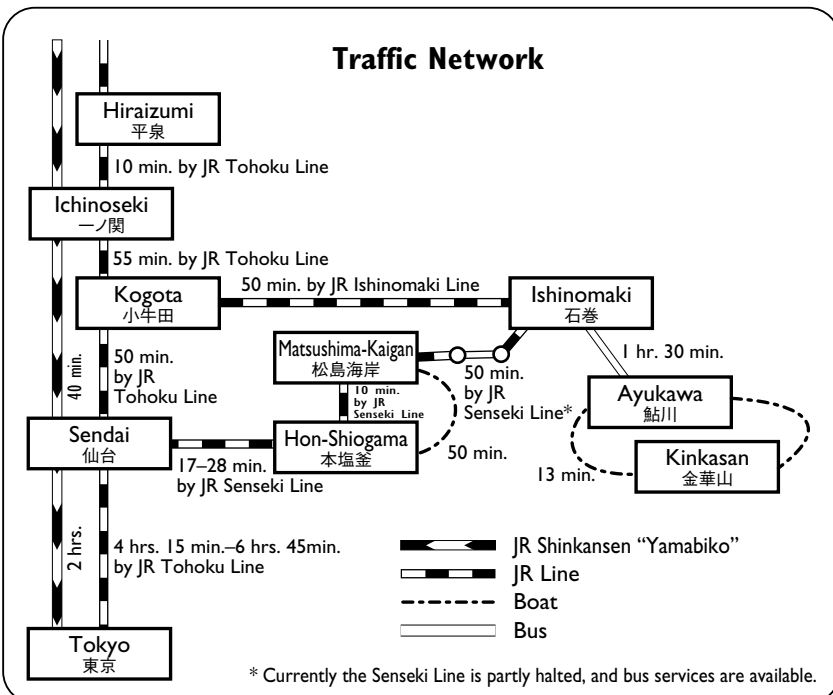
Traffic Network

Hiraizumi
平泉

10 min. by JR Tohoku Line

Ichinoseki
一ノ関

55 min. by JR Tohoku Line

Kogota
小牛田

50 min. by JR Ishinomaki Line

Ishinomaki
石巻

Matsushima-Kaigan
松島海岸

50 min. by JR Tohoku Line

40 min.

10 min. by JR Senseki Line

50 min. by JR Senseki Line*

1 hr. 30 min.

Ayukawa
鮎川

Sendai
仙台

Hon-Shiogama
本塩釜

50 min.

Kinkasan
金華山

13 min.

17–28 min. by JR Senseki Line

2 hrs.

4 hrs. 15 min.–6 hrs. 45min. by JR Tohoku Line

JR Shinkansen "Yamabiko"
JR Line
Boat
Bus

Tokyo
東京

* Currently the Senseki Line is partly halted, and bus services are available.